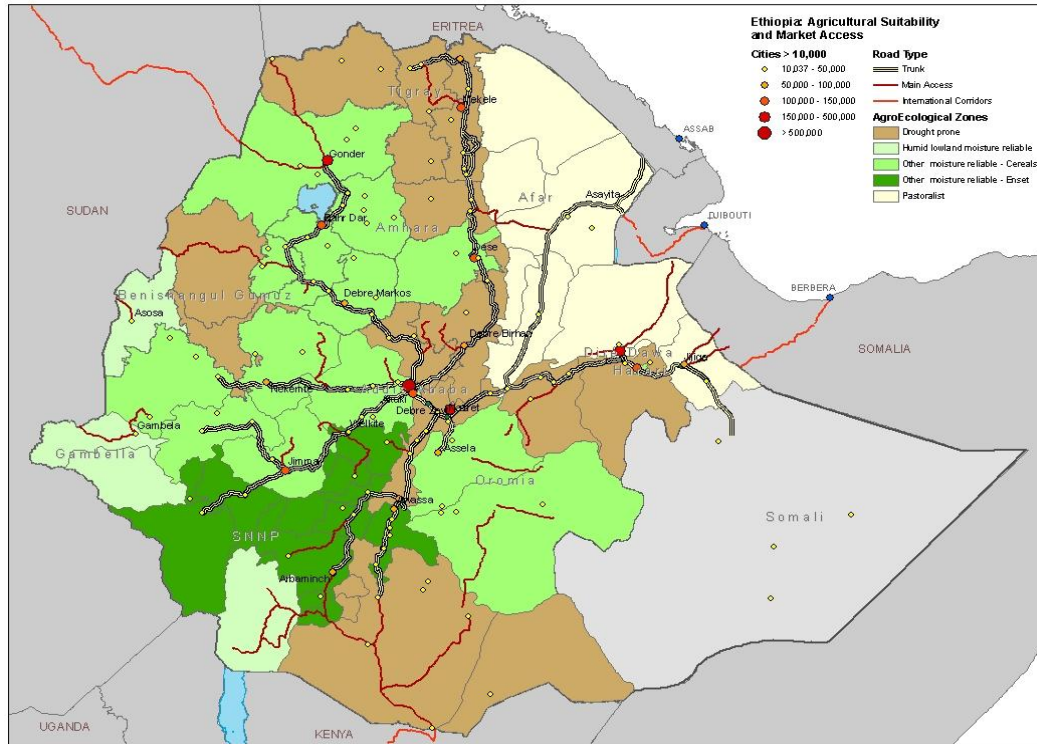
Ethiopia: Agricultural Suitability and Market Access

Cities > 10,000
10,037 - 50,000
50,000 - 100,000
100,000 - 150,000
150,000 - 500,000
> 500,000

Road Type
Trunk
Main Access
International Corridors

AgroEcological Zones
Drought prone
Humid lowland moisture reliable
Other moisture reliable - Cereals
Other moisture reliable - Enset
Pastoralist

ERITREA
Tigray
Mekele
ASSAB
Gonder
SUDAN
Afar
Asayita
DJIBOUTI
Bahr Dar
Amhara
Dese
BERBERA
Benishangul Gumuz
Asosa
Debre Markos
Debre Birhan
Dire Dawa
Jijiga
Harar
SOMALIA
Nekemte
Addis Ababa
Debre Zeyit
Nazret
Welkite
Gambela
Gambella
Jimma
Assela
Oromia
Awassa
Somali
SNNP
Arbaminch
UGANDA
KENYA